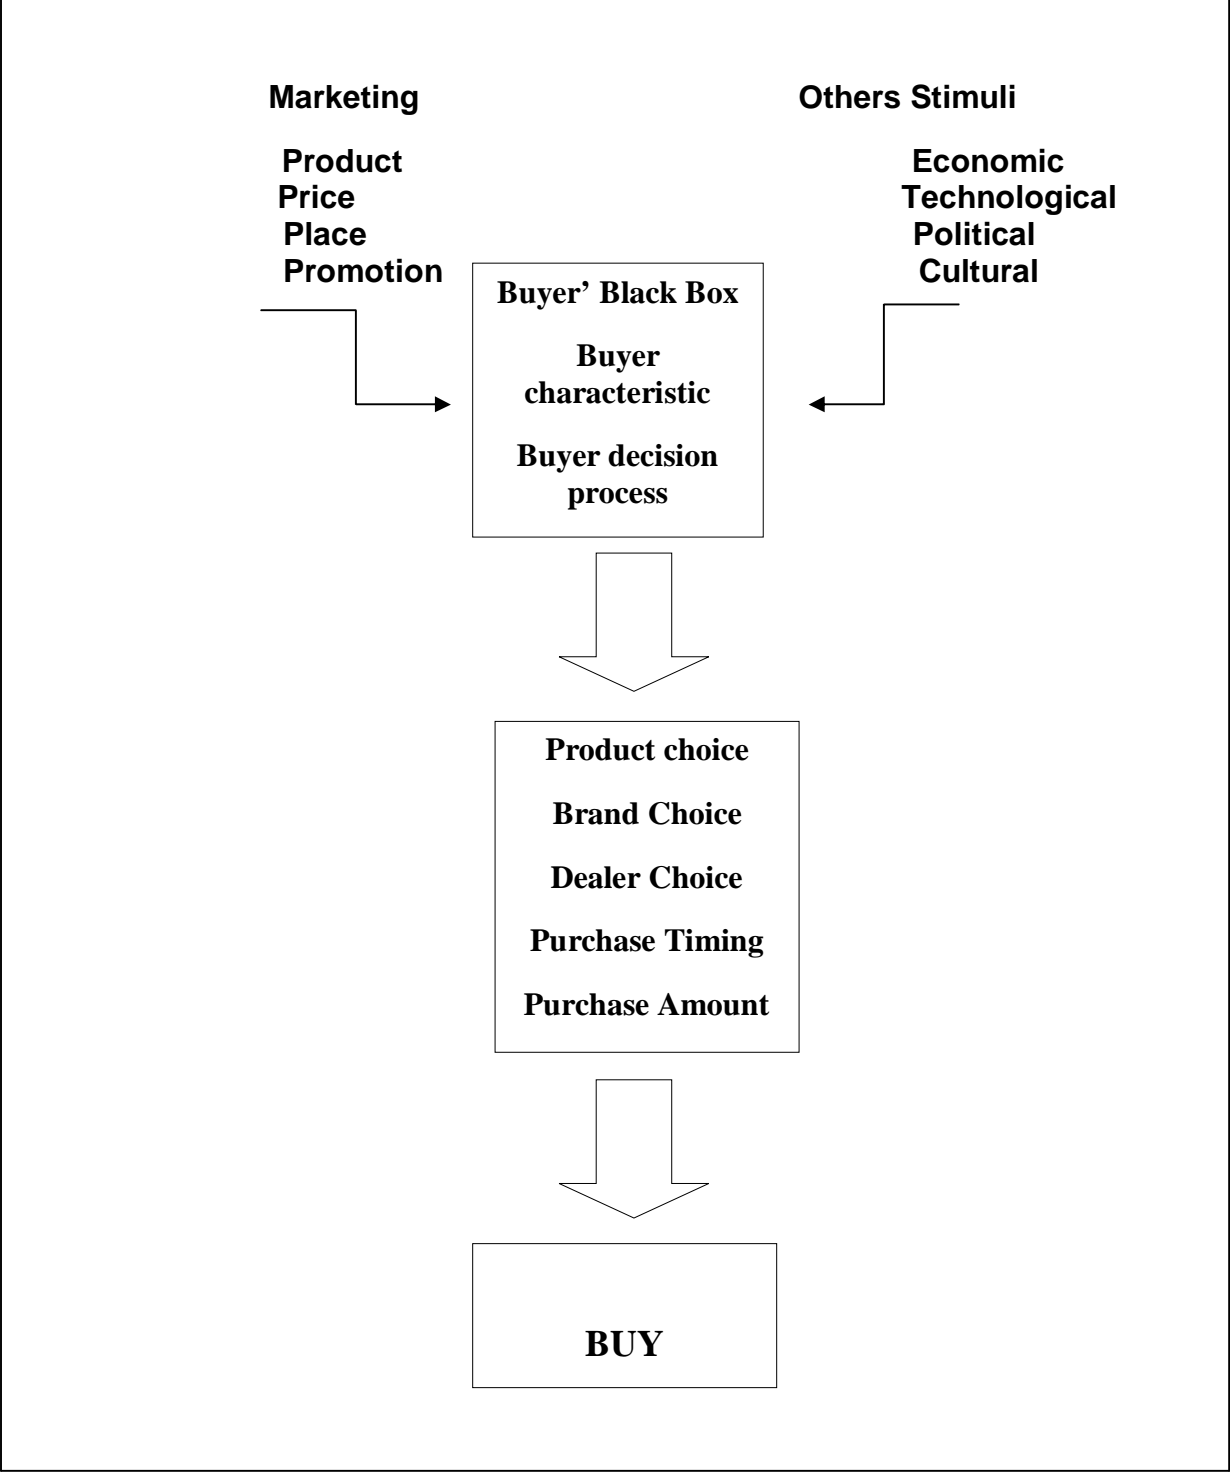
Marketing

Product
Price
Place
Promotion

Others Stimuli

Economic
Technological
Political
Cultural

Buyer' Black Box

Buyer characteristic

Buyer decision process

Product choice

Brand Choice

Dealer Choice

Purchase Timing

Purchase Amount

BUY